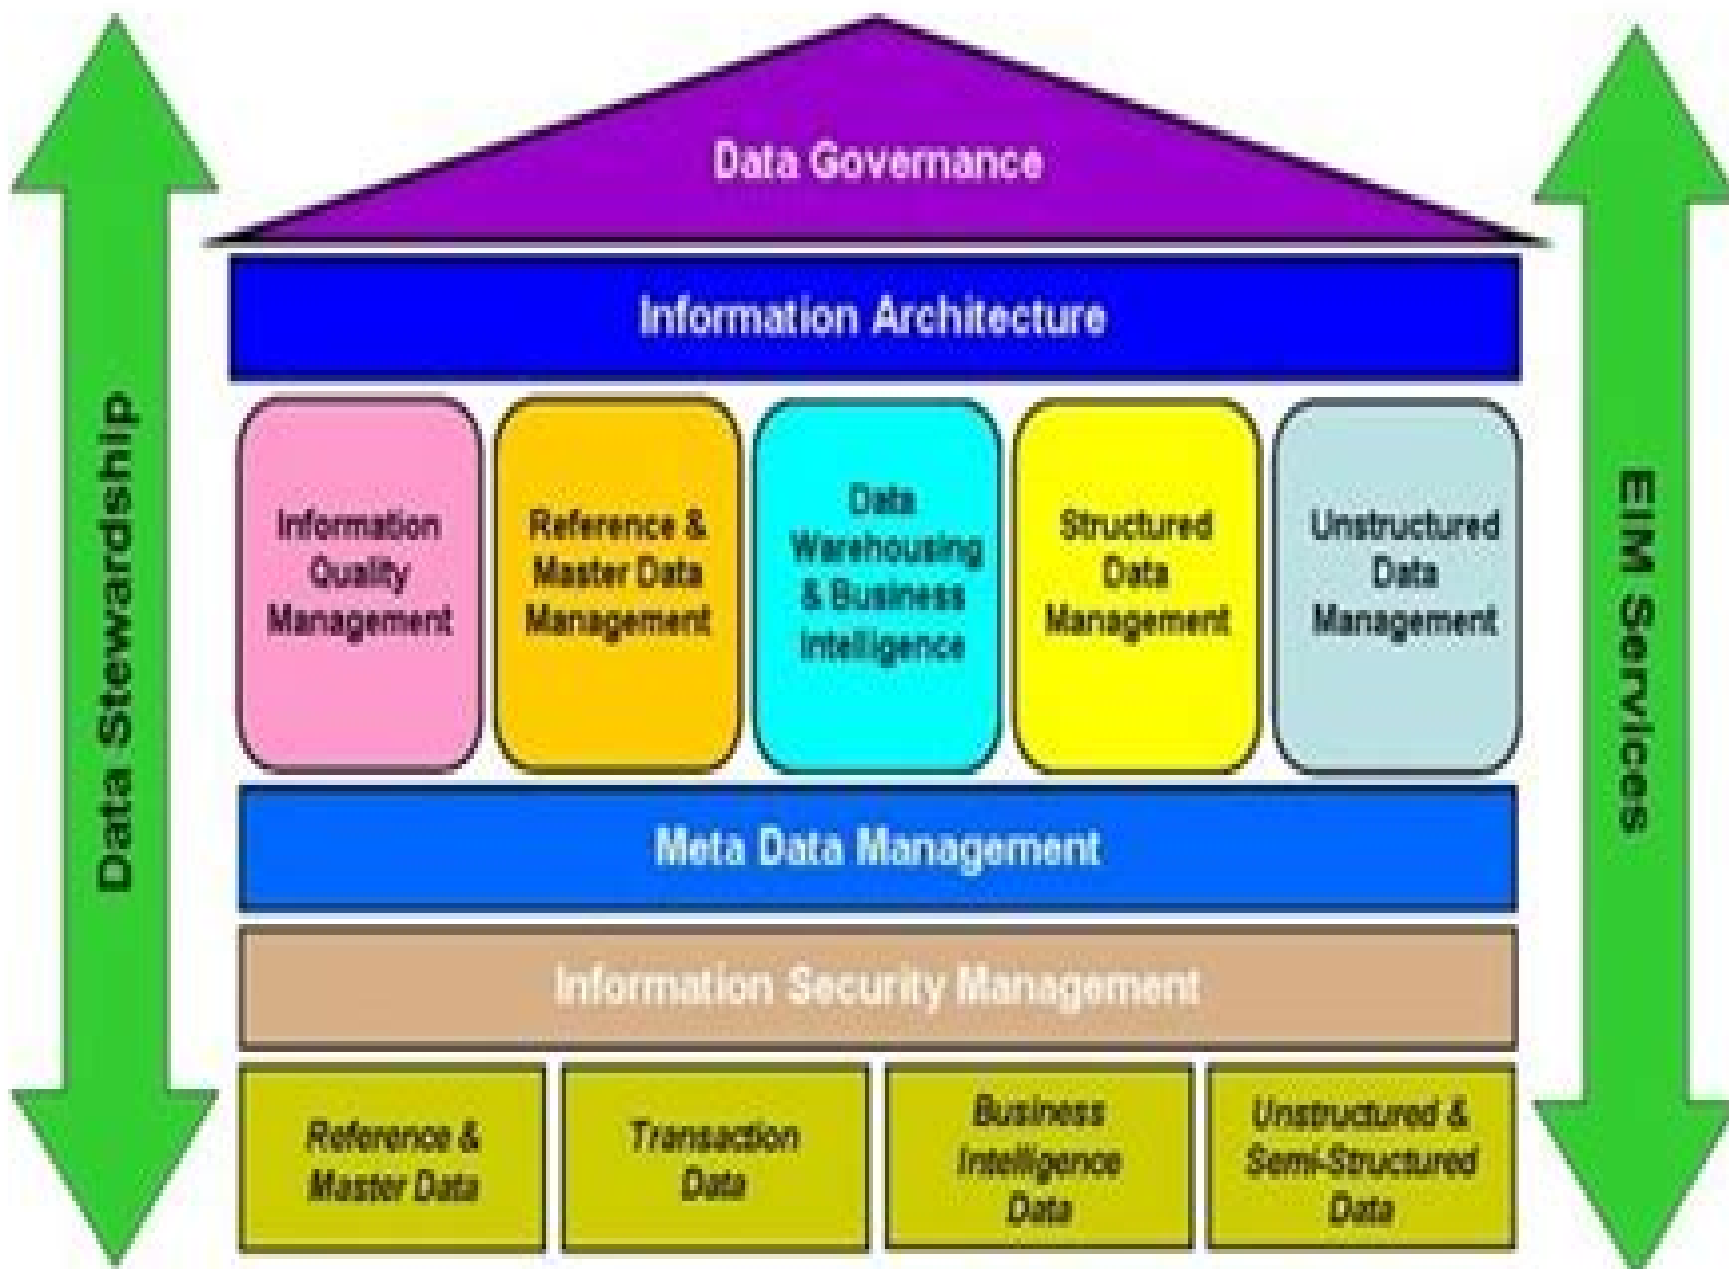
Data Stewardship

Data Governance

Information Architecture

Information Quality Management

Reference & Master Data Management

Data Warehousing & Business Intelligence

Structured Data Management

Unstructured Data Management

Meta Data Management

Information Security Management

Reference & Master Data

Transaction Data

Business Intelligence Data

Unstructured & Semi-Structured Data

EIM Services